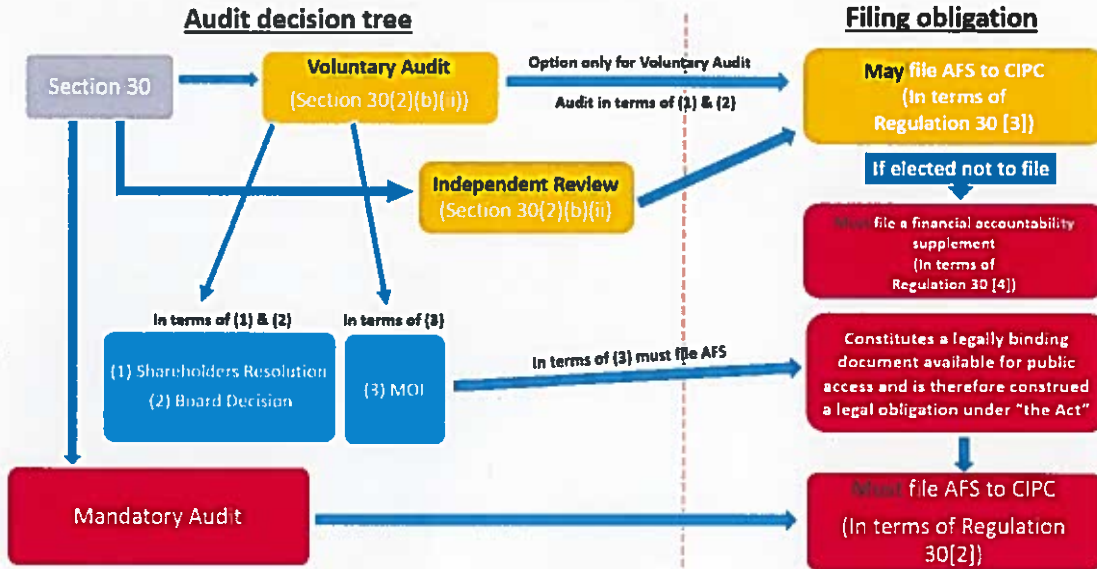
Audit decision tree

Filing obligation

Section 30

Voluntary Audit
(Section 30(2)(b)(ii))

Option only for Voluntary Audit

Audit in terms of (1) & (2)

May file AFS to CIPC
(In terms of
Regulation 30 [3])

If elected not to file

Independent Review
(Section 30(2)(b)(ii)

Must file a financial accountability supplement
(In terms of
Regulation 30 [4])

In terms of (1) & (2)

In terms of (3)

(1) Shareholders Resolution
(2) Board Decision

(3) MOI

In terms of (3) must file AFS

Constitutes a legally binding document available for public access and is therefore construed a legal obligation under "the Act"

Mandatory Audit

Must file AFS to CIPC
(In terms of Regulation 30[2])